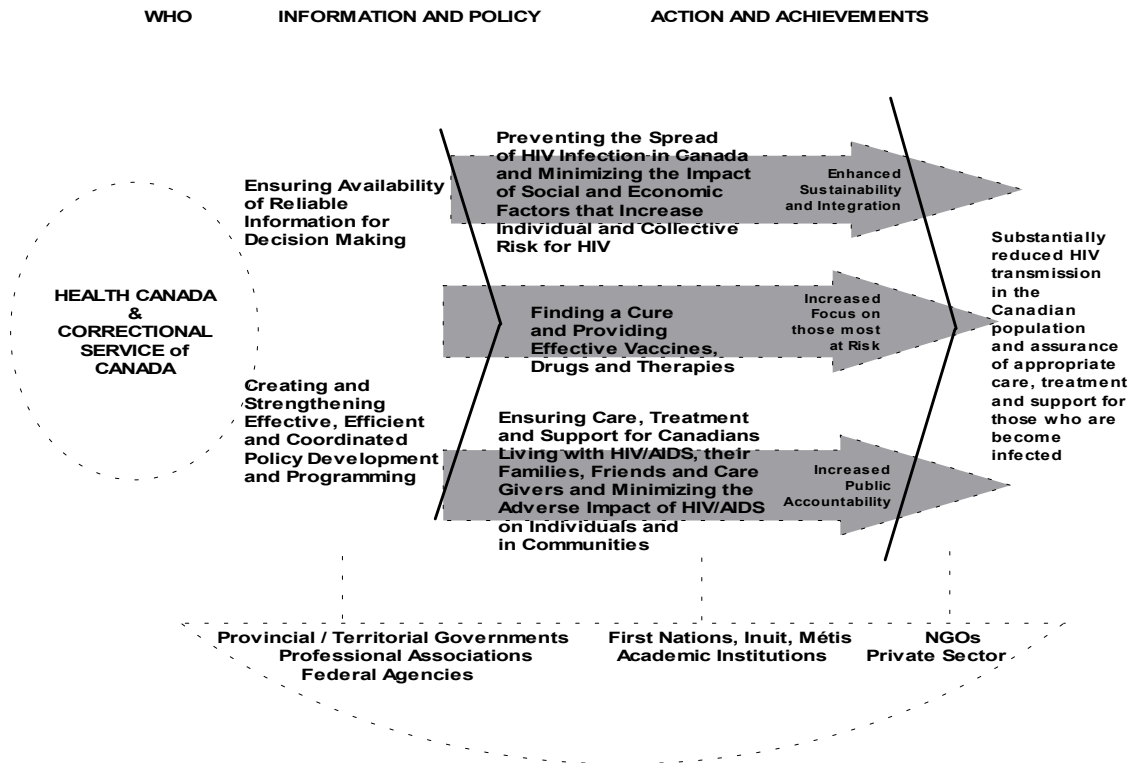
WHO INFORMATION AND POLICY ACTION AND ACHIEVEMENTS

HEALTH CANADA & CORRECTIONAL SERVICE of CANADA

Ensuring Availability of Reliable Information for Decision Making

Creating and Strengthening Effective, Efficient and Coordinated Policy Development and Programming

Preventing the Spread of HIV Infection in Canada and Minimizing the Impact of Social and Economic Factors that Increase Individual and Collective Risk for HIV

Enhanced Sustainability and Integration

Finding a Cure and Providing Effective Vaccines, Drugs and Therapies

Increased Focus on those most at Risk

Ensuring Care, Treatment and Support for Canadians Living with HIV/AIDS, their Families, Friends and Care Givers and Minimizing the Adverse Impact of HIV/AIDS on Individuals and in Communities

Increased Public Accountability

Substantially reduced HIV transmission in the Canadian population and assurance of appropriate care, treatment and support for those who are become infected

Provincial / Territorial Governments
Professional Associations
Federal Agencies

First Nations, Inuit, Métis
Academic Institutions

NGOs
Private Sector